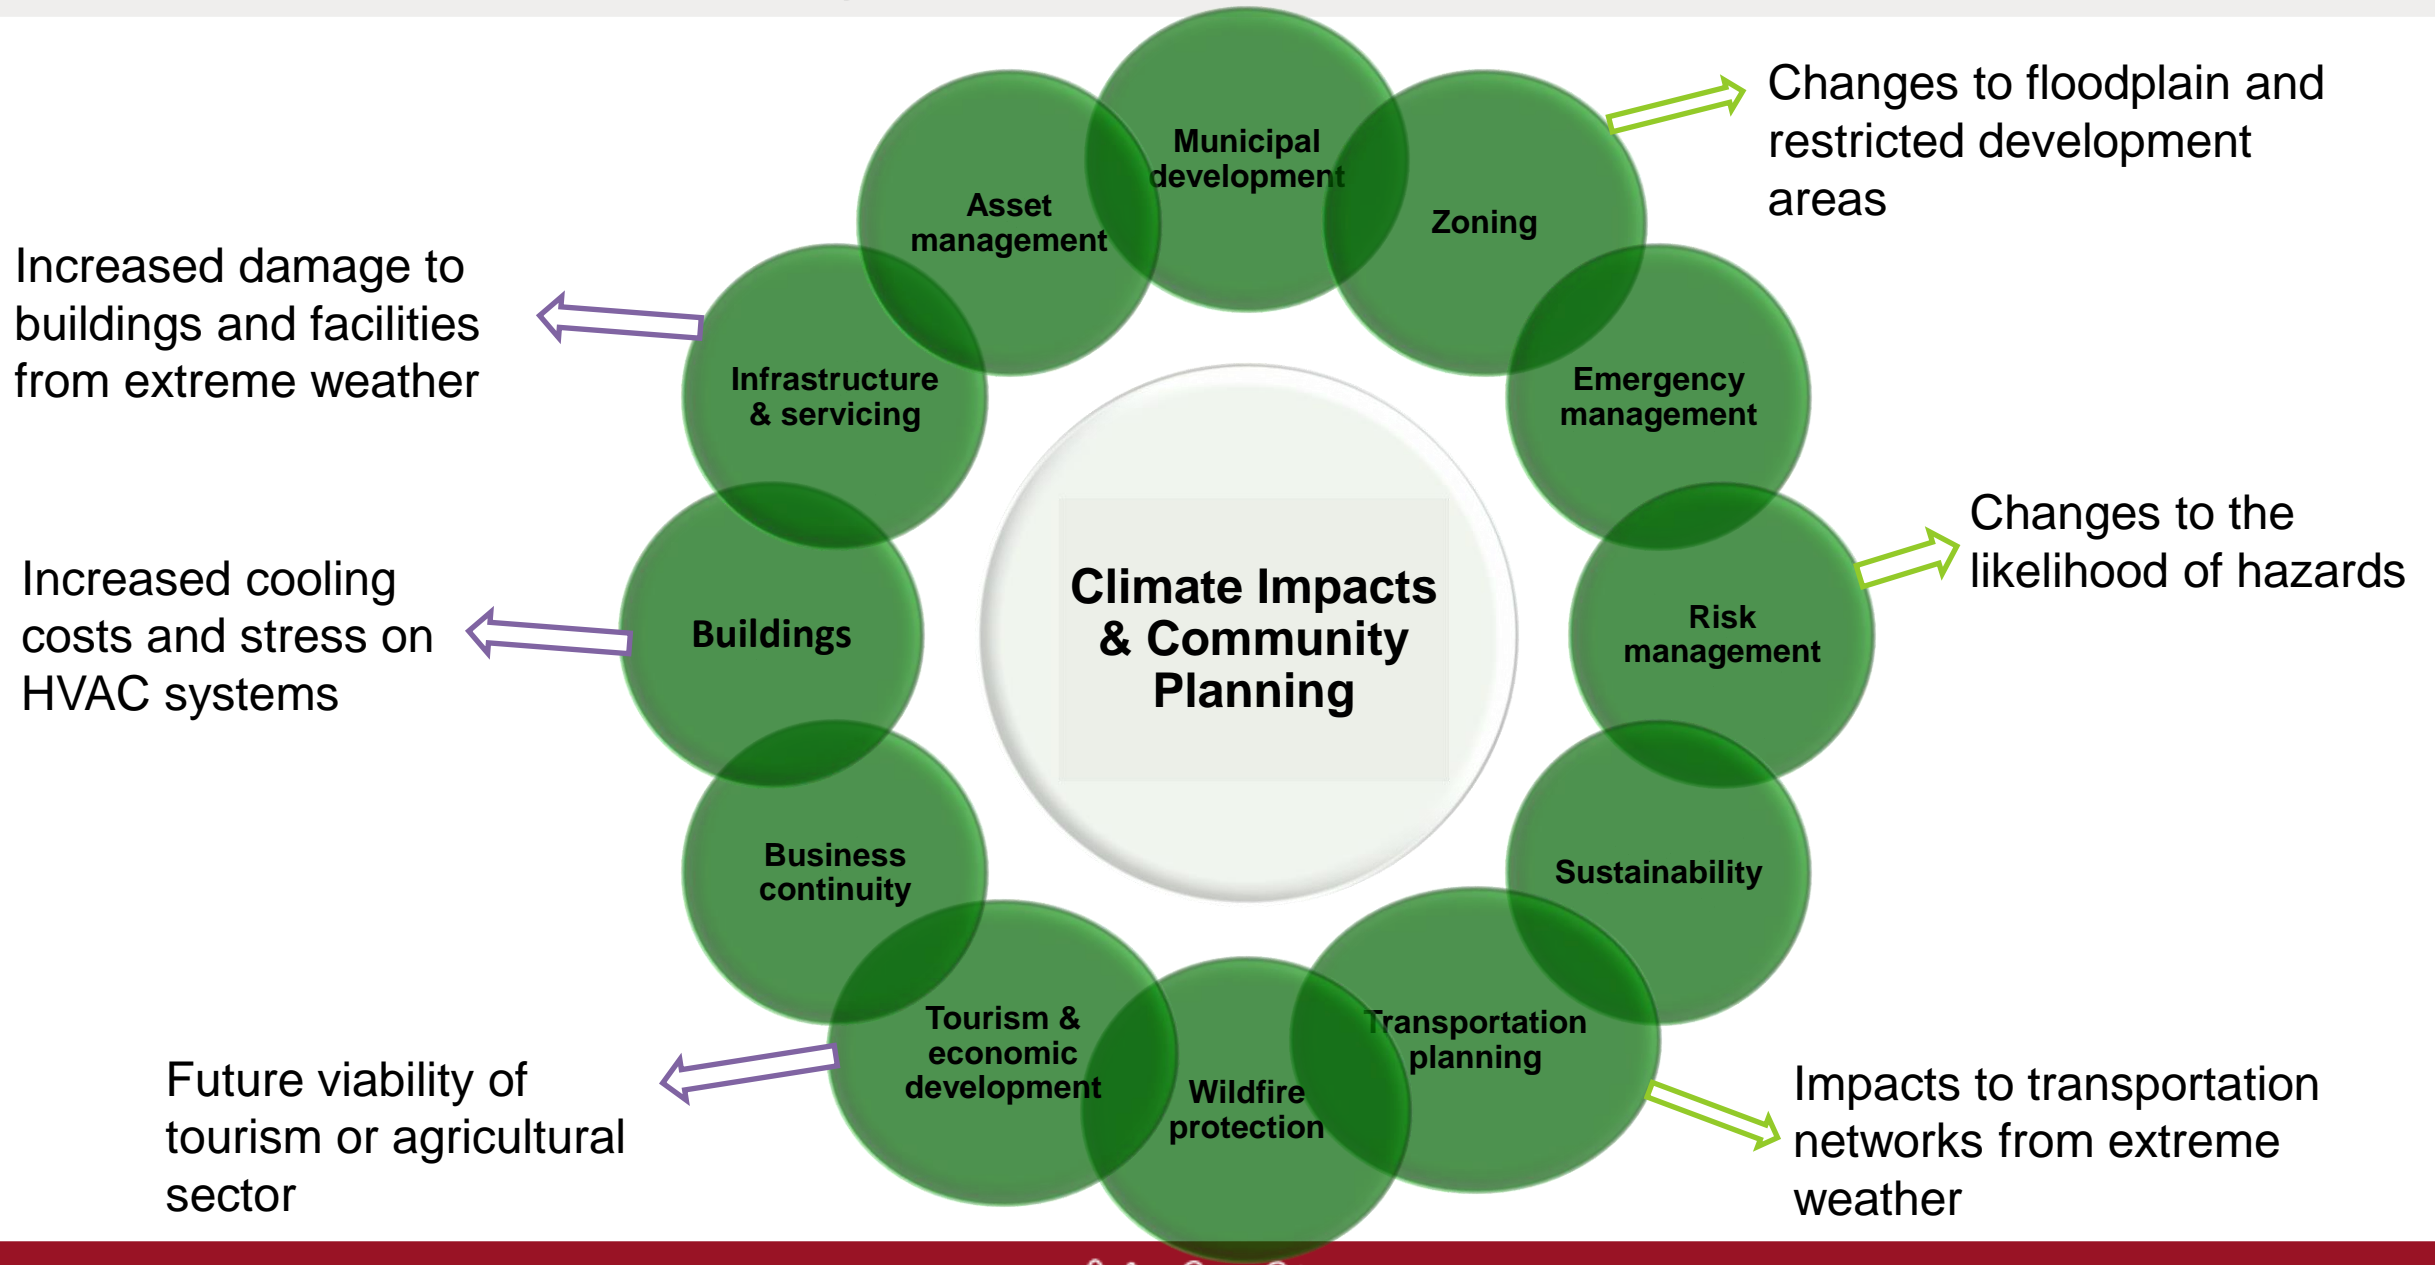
Changes to floodplain and restricted development areas

Increased damage to buildings and facilities from extreme weather

Municipal development

Asset management

Zoning

Infrastructure & servicing

Emergency management

Climate Impacts & Community Planning

Changes to the likelihood of hazards

Increased cooling costs and stress on HVAC systems

Buildings

Risk management

Sustainability

Business continuity

Tourism & economic development

Wildfire protection

Transportation planning

Future viability of tourism or agricultural sector

Impacts to transportation networks from extreme weather